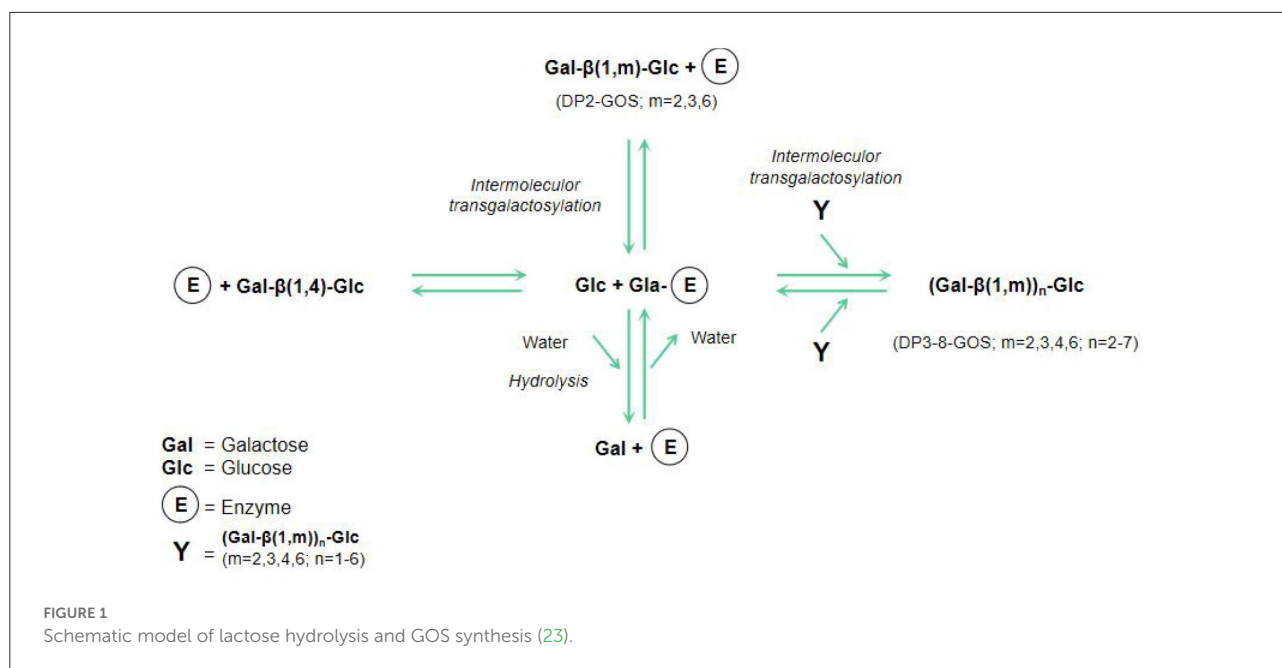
Gal-β(1,m)-Glc + E

(DP2-GOS; m=2,3,6)

Intermoleculor transgalactosylation

Intermoleculor transgalactosylation

Y

E + Gal-β(1,4)-Glc

Glc + Gla- E

$(Gal\text{-}\beta(1,m))_n\text{-}Glc$

Water

Water

Y

(DP3-8-GOS; m=2,3,4,6; n=2-7)

Hydrolysis

Gal + E

Gal = Galactose
Glc = Glucose
E = Enzyme
Y = $(Gal\text{-}\beta(1,m))_n\text{-}Glc$ (m=2,3,4,6; n=1-6)

FIGURE 1
Schematic model of lactose hydrolysis and GOS synthesis (23).